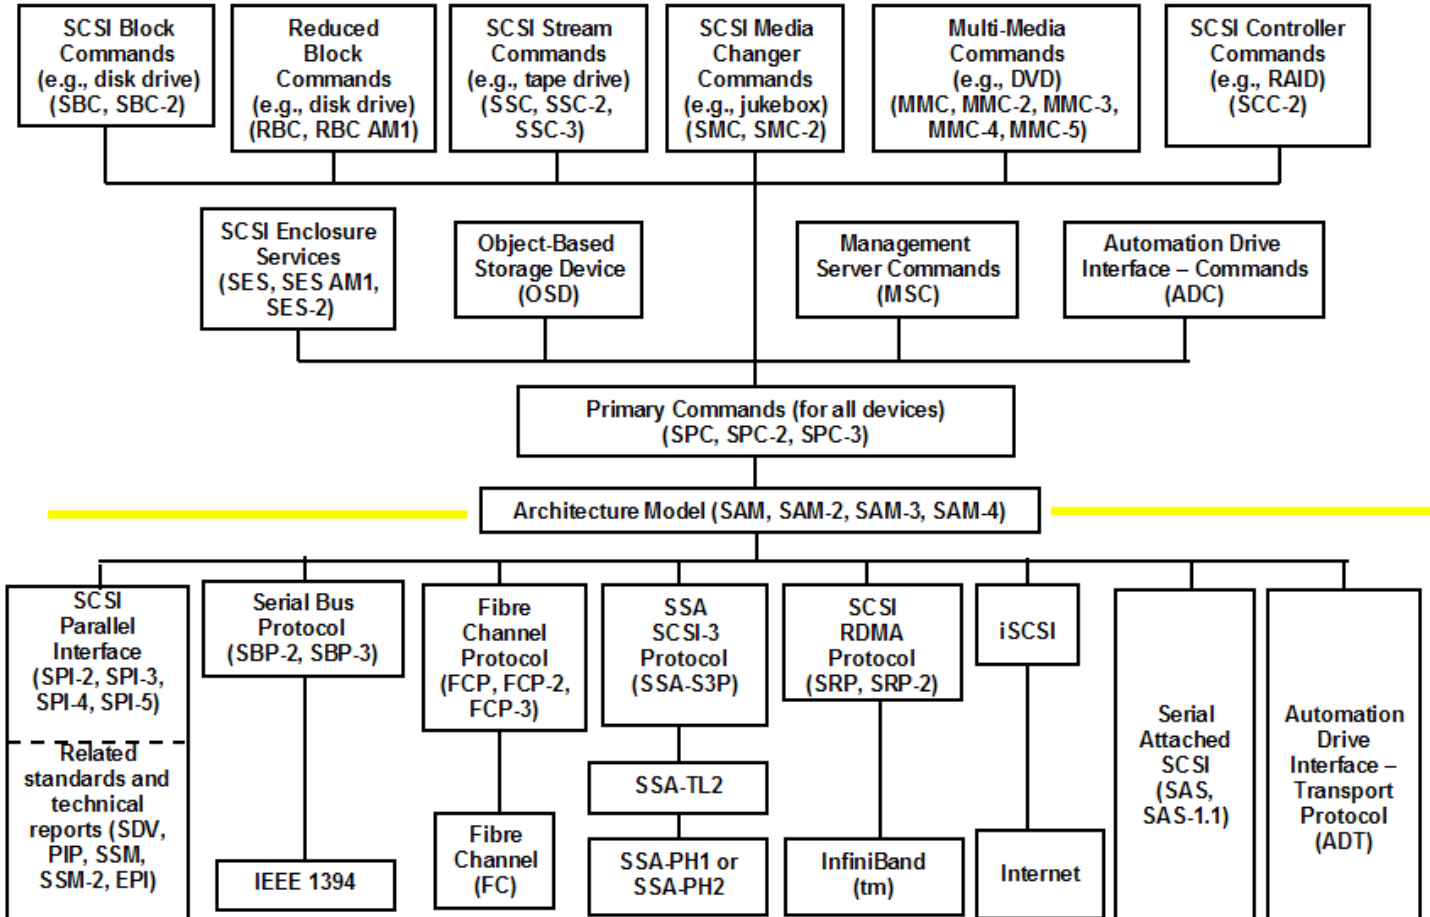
SCSI Block Commands (e.g., disk drive) (SBC, SBC-2)

Reduced Block Commands (e.g., disk drive) (RBC, RBC AM1)

SCSI Stream Commands (e.g., tape drive) (SSC, SSC-2, SSC-3)

SCSI Media Changer Commands (e.g., jukebox) (SMC, SMC-2)

Multi-Media Commands (e.g., DVD) (MMC, MMC-2, MMC-3, MMC-4, MMC-5)

SCSI Controller Commands (e.g., RAID) (SCC-2)

SCSI Enclosure Services (SES, SES AM1, SES-2)

Object-Based Storage Device (OSD)

Management Server Commands (MSC)

Automation Drive Interface – Commands (ADC)

Primary Commands (for all devices) (SPC, SPC-2, SPC-3)

Architecture Model (SAM, SAM-2, SAM-3, SAM-4)

SCSI Parallel Interface (SPI-2, SPI-3, SPI-4, SPI-5)

Related standards and technical reports (SDV, PIP, SSM, SSM-2, EPI)

Serial Bus Protocol (SBP-2, SBP-3)

IEEE 1394

Fibre Channel Protocol (FCP, FCP-2, FCP-3)

Fibre Channel (FC)

SSA SCSI-3 Protocol (SSA-S3P)

SSA-TL2

SSA-PH1 or SSA-PH2

SCSI RDMA Protocol (SRP, SRP-2)

InfiniBand (tm)

iSCSI

Internet

Serial Attached SCSI (SAS, SAS-1.1)

Automation Drive Interface – Transport Protocol (ADT)